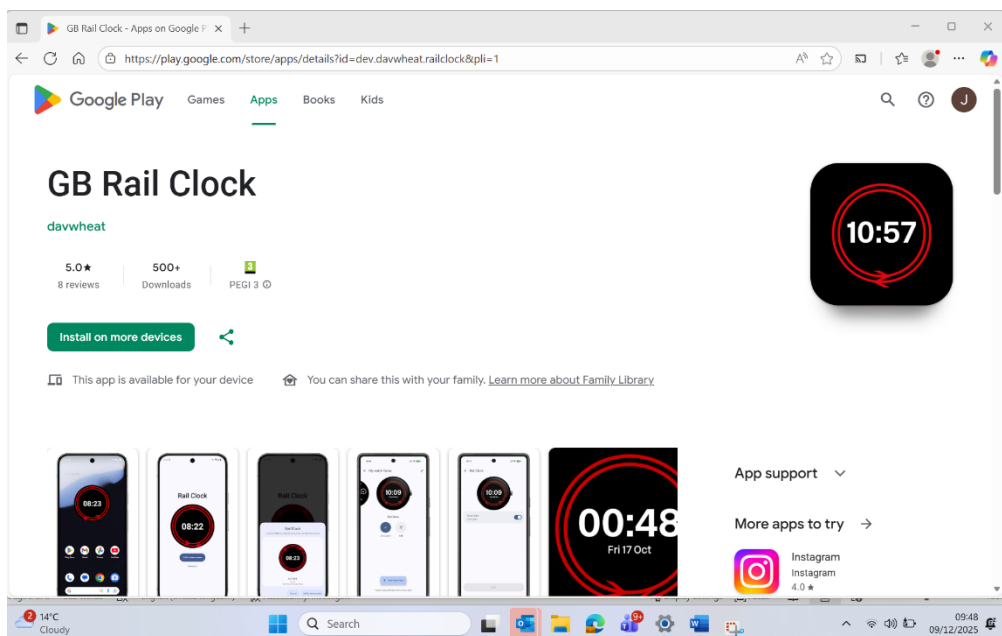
GB Rail Clock - Apps on Google P

https://play.google.com/store/apps/details?id=dev.davwheat.railclock&pli=1

Google Play Games Apps Books Kids

J

GB Rail Clock

davwheat

5.0★
8 reviews

500+
Downloads

PEGI 3

Install on more devices

This app is available for your device

You can share this with your family. Learn more about Family Library

10:57

08:23

Rail Clock

08:22

08:23

10:09

10:09

00:48
Fri 17 Oct

App support

More apps to try

Instagram
Instagram
4.0 ★

14°C
Cloudy

Search

09:48
09/12/2025